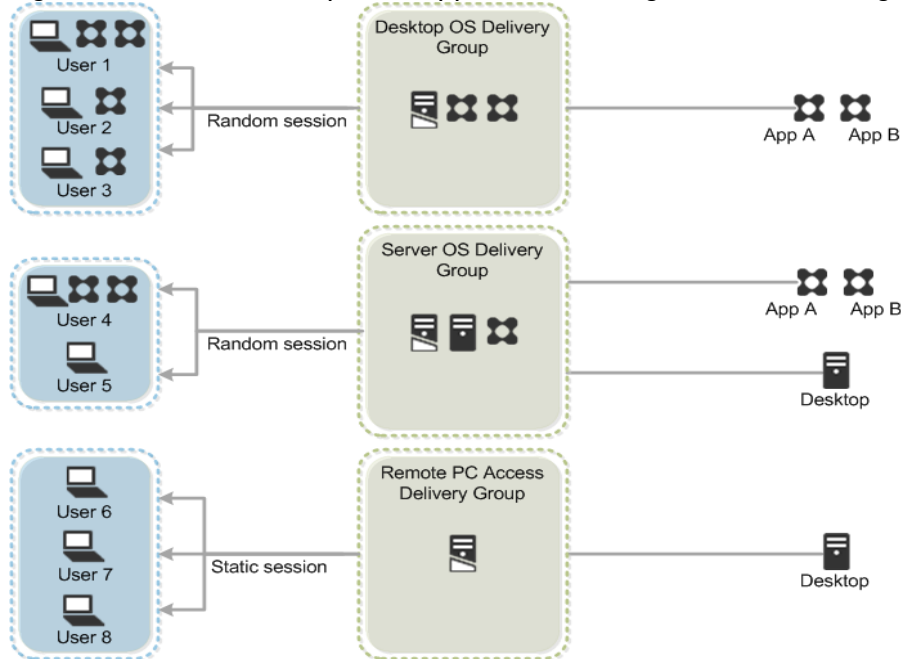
User 1
User 2
User 3
Random session
Desktop OS Delivery Group
App A
App B

User 4
User 5
Random session
Server OS Delivery Group
App A
App B
Desktop

User 6
User 7
User 8
Static session
Remote PC Access Delivery Group
Desktop